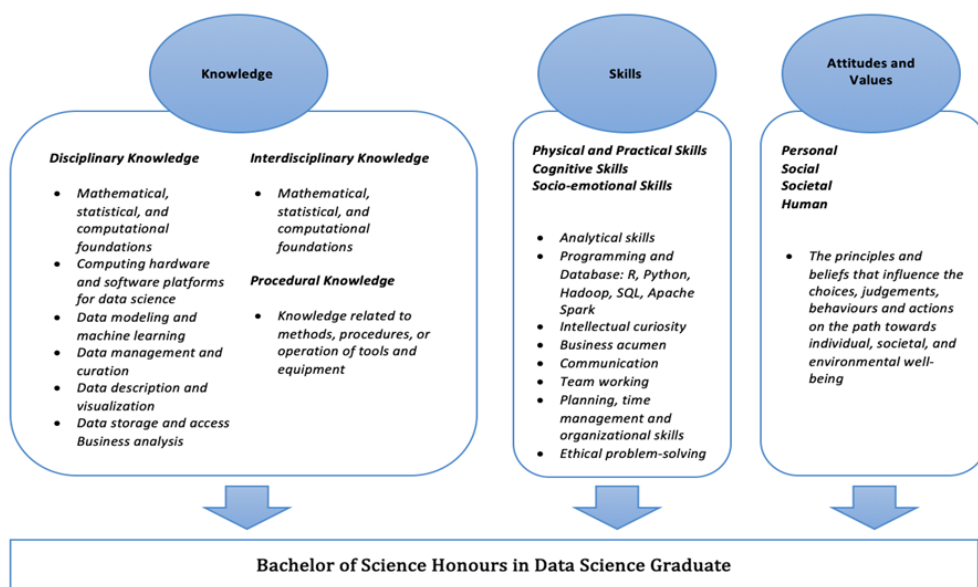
Knowledge

Disciplinary Knowledge

- Mathematical, statistical, and computational foundations
- Computing hardware and software platforms for data science
- Data modeling and machine learning
- Data management and curation
- Data description and visualization
- Data storage and access Business analysis

Interdisciplinary Knowledge

- Mathematical, statistical, and computational foundations

Procedural Knowledge

- Knowledge related to methods, procedures, or operation of tools and equipment

Skills

Physical and Practical Skills
Cognitive Skills
Socio-emotional Skills

- Analytical skills
- Programming and Database: R, Python, Hadoop, SQL, Apache Spark
- Intellectual curiosity
- Business acumen
- Communication
- Team working
- Planning, time management and organizational skills
- Ethical problem-solving

Attitudes and Values

Personal
Social
Societal
Human

- The principles and beliefs that influence the choices, judgements, behaviours and actions on the path towards individual, societal, and environmental well-being

Bachelor of Science Honours in Data Science Graduate